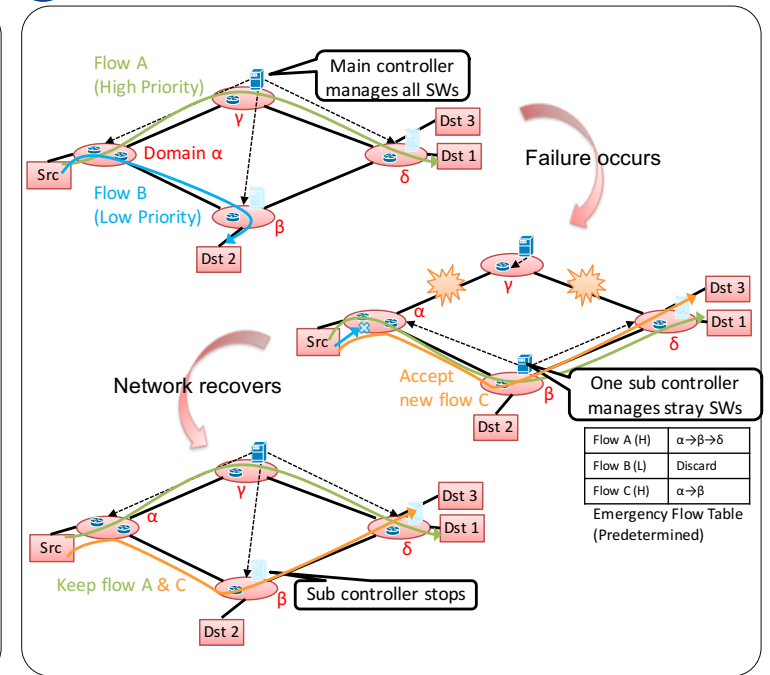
Flow A
(High Priority)

Main controller manages all SWs

γ

Dst 3

Domain α

Dst 1

Src

δ

Failure occurs

Flow B
(Low Priority)

β

Dst 2

γ

Dst 3

α

Dst 1

Src

δ

Network recovers

Accept new flow C

β

One sub controller manages stray SWs

Dst 2

| Flow A (H) | α→β→δ |
|---|---|
| Flow B (L) | Discard |
| Flow C (H) | α→β |

Emergency Flow Table (Predetermined)

γ

Dst 3

α

Dst 1

Src

δ

Keep flow A & C

β

Sub controller stops

Dst 2